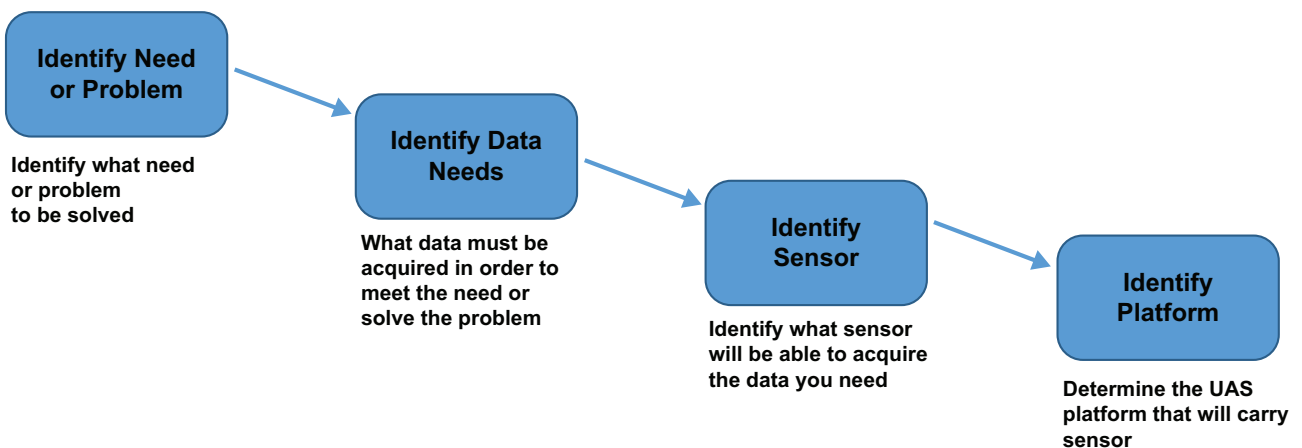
Identify Need or Problem

Identify what need or problem to be solved

Identify Data Needs

What data must be acquired in order to meet the need or solve the problem

Identify Sensor

Identify what sensor will be able to acquire the data you need

Identify Platform

Determine the UAS platform that will carry sensor